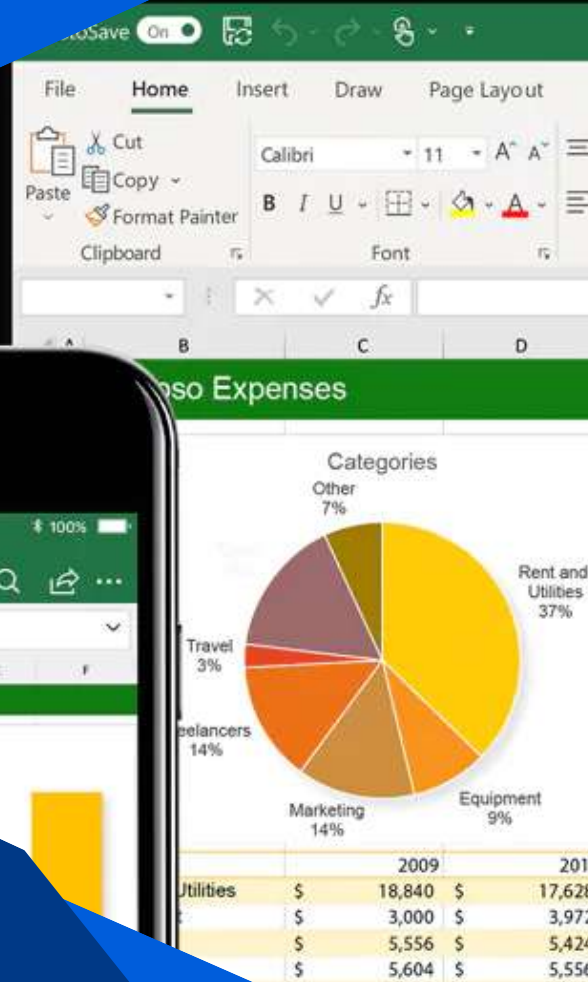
toSave On

File Home Insert Draw Page Layout

Cut
Copy
Paste
Format Painter
Clipboard

Calibri 11 A A
B I U
Font

fx

B C D

oso Expenses

Categories

Other
7%

Rent and
Utilities
37%

Travel
3%

eelancers
14%

Marketing
14%

Equipment
9%

100%

| | | 2009 | | 201 |
|---|---|---|---|---|
| Utilities | $ | 18,840 | $ | 17,628 |
| | $ | 3,000 | $ | 3,97 |
| | $ | 5,556 | $ | 5,42 |
| | $ | 5,604 | $ | 5,55 |